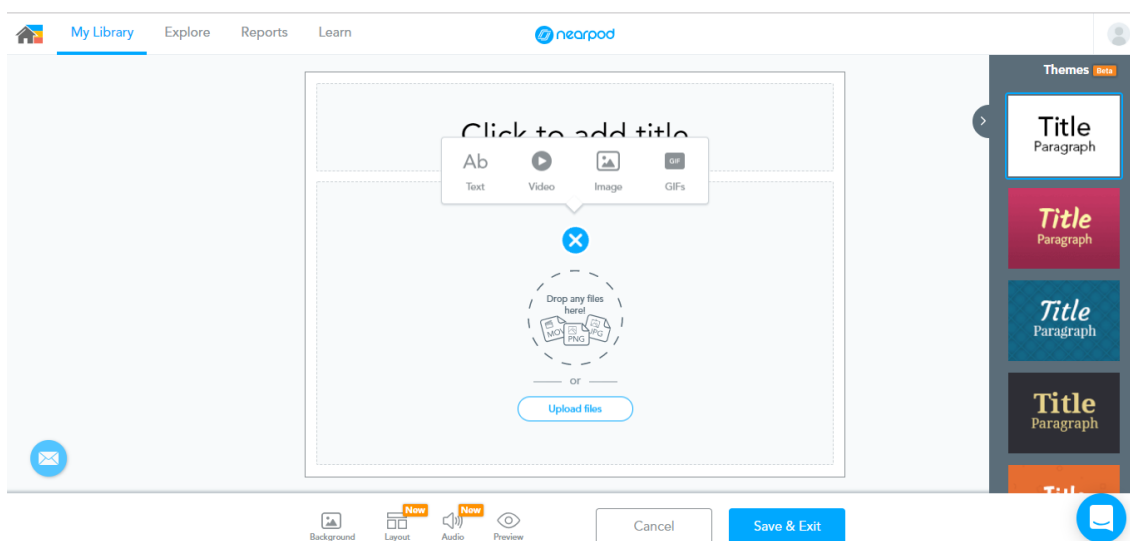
My Library Explore Reports Learn

nearpod

Themes Beta

Click to add title

Ab Text
Video
Image
GIF GIFs

Drop any files here!
MOV PNG JPG

or

Upload files

Title
Paragraph

Title
Paragraph

Title
Paragraph

Title
Paragraph

Title

Background
New Layout
New Audio
Preview

Cancel

Save & Exit